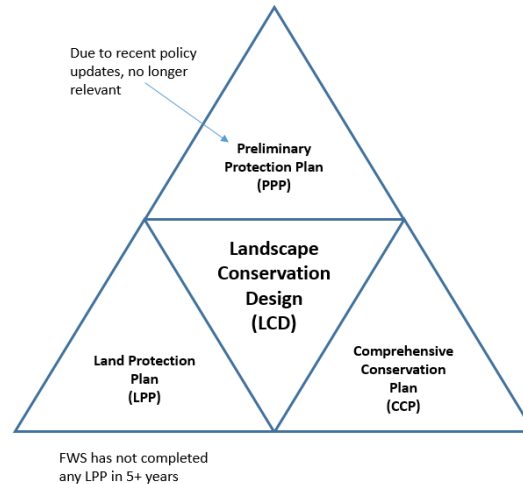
Due to recent policy updates, no longer relevant

Preliminary Protection Plan (PPP)

Landscape Conservation Design (LCD)

Land Protection Plan (LPP)

Comprehensive Conservation Plan (CCP)

FWS has not completed any LPP in 5+ years